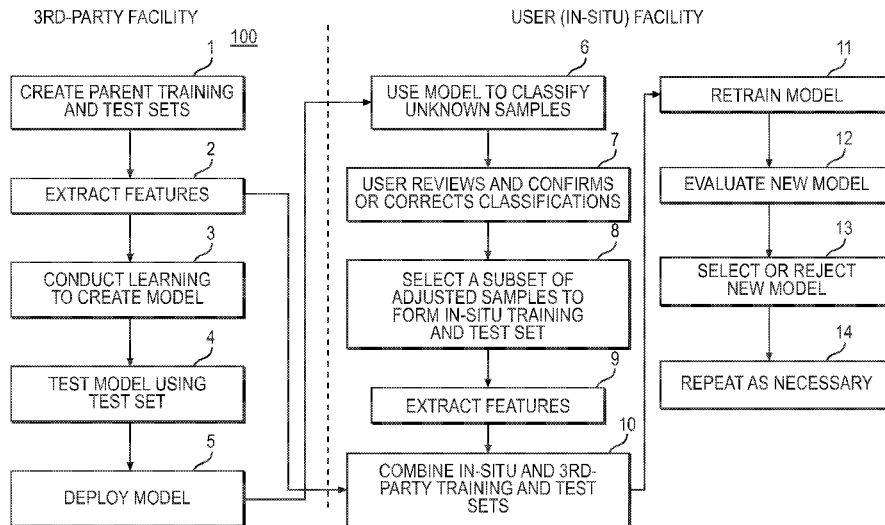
3RD-PARTY FACILITY

100

1

CREATE PARENT TRAINING AND TEST SETS

2

EXTRACT FEATURES

3

CONDUCT LEARNING TO CREATE MODEL

4

TEST MODEL USING TEST SET

5

DEPLOY MODEL

USER (IN-SITU) FACILITY

6

USE MODEL TO CLASSIFY UNKNOWN SAMPLES

7

USER REVIEWS AND CONFIRMS OR CORRECTS CLASSIFICATIONS

8

SELECT A SUBSET OF ADJUSTED SAMPLES TO FORM IN-SITU TRAINING AND TEST SET

9

EXTRACT FEATURES

10

COMBINE IN-SITU AND 3RD-PARTY TRAINING AND TEST SETS

11

RETRAIN MODEL

12

EVALUATE NEW MODEL

13

SELECT OR REJECT NEW MODEL

14

REPEAT AS NECESSARY